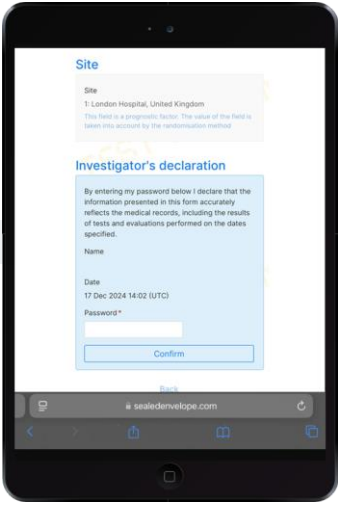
Site

Site

1: London Hospital, United Kingdom

This field is a prognostic factor. The value of the field is taken into account by the randomisation method

Investigator's declaration

By entering my password below I declare that the information presented in this form accurately reflects the medical records, including the results of tests and evaluations performed on the dates specified.

Name

Date

17 Dec 2024 14:02 (UTC)

Password*

Confirm

Back

sealedenvelope.com